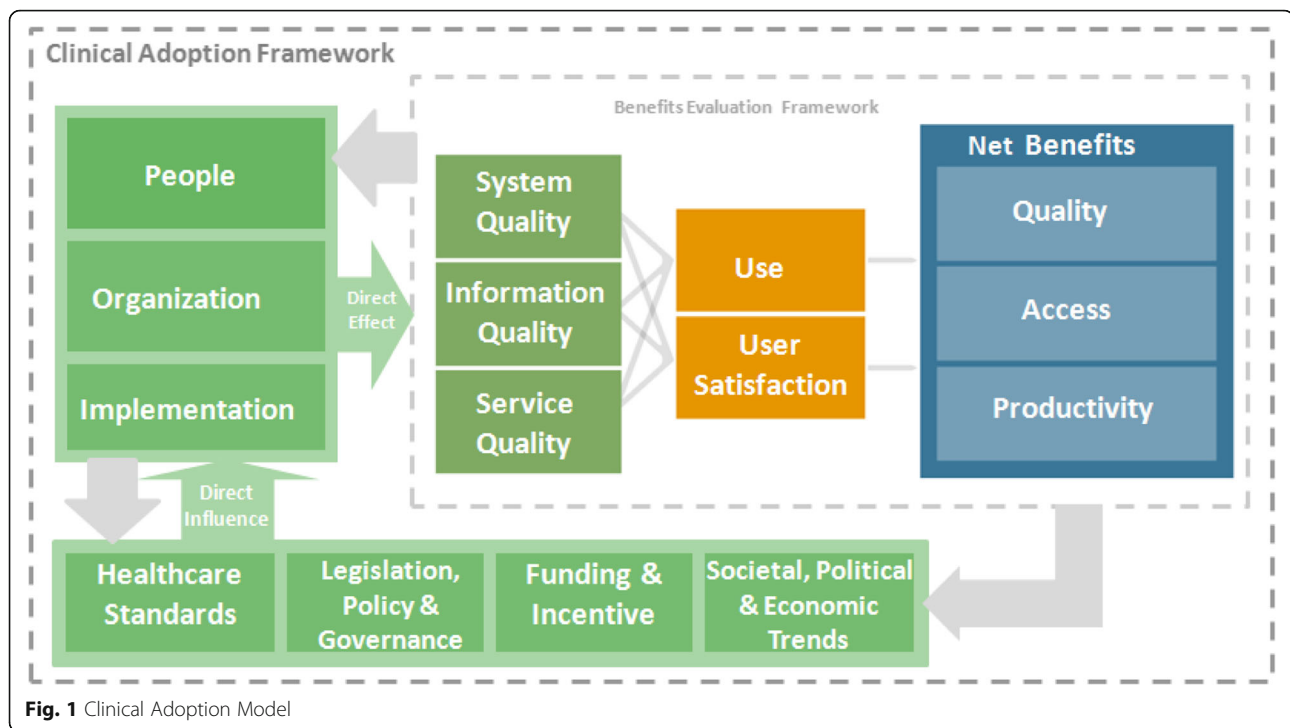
Clinical Adoption Framework

Benefits Evaluation Framework

People

Organization

Implementation

Direct Effect

System Quality

Information Quality

Service Quality

Use

User Satisfaction

Net Benefits

Quality

Access

Productivity

Direct Influence

Healthcare Standards

Legislation, Policy & Governance

Funding & Incentive

Societal, Political & Economic Trends

**Fig. 1** Clinical Adoption Model